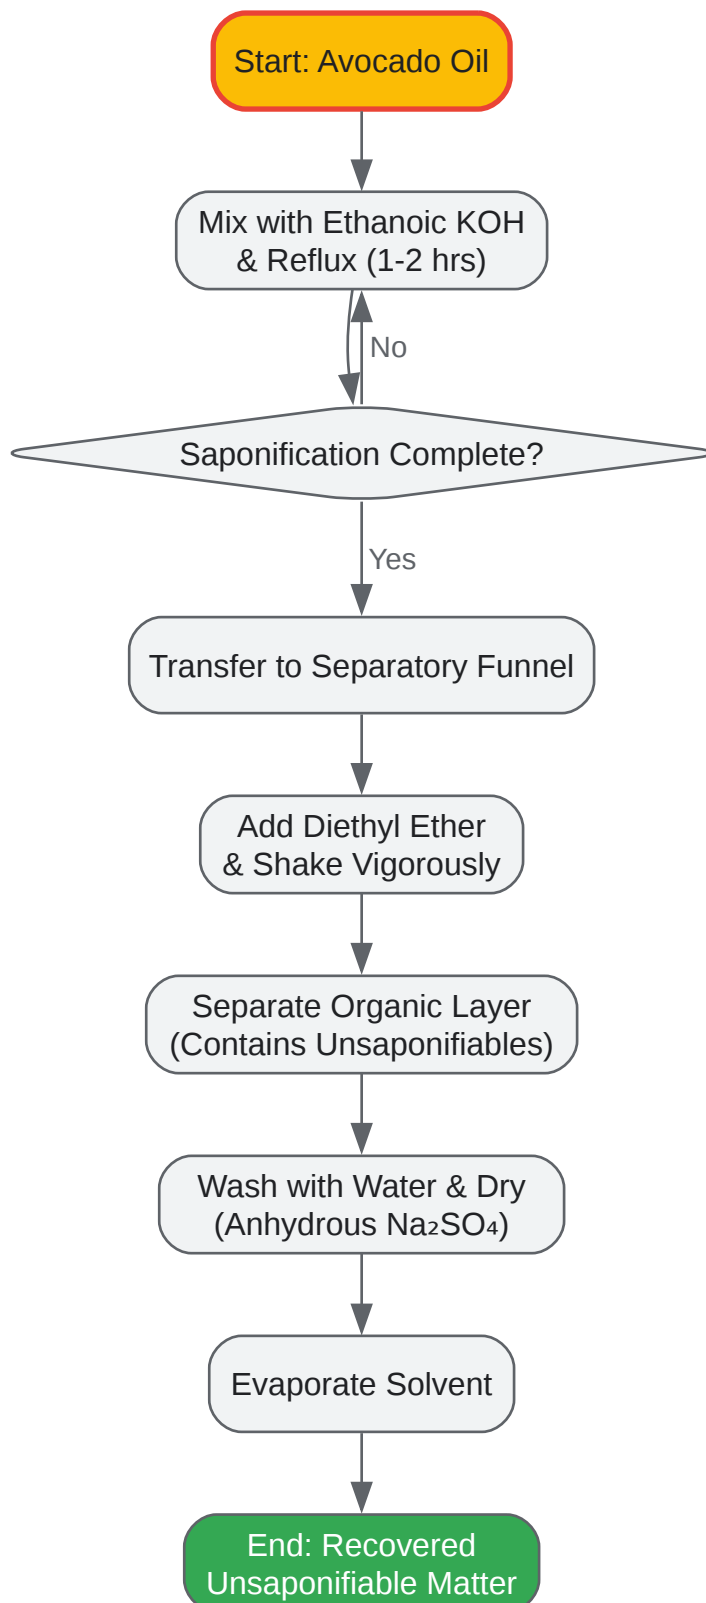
Start: Avocado Oil

Mix with Ethanoic KOH & Reflux (1-2 hrs)

No

Saponification Complete?

Yes

Transfer to Separatory Funnel

Add Diethyl Ether & Shake Vigorously

Separate Organic Layer (Contains Unsaponifiables)

Wash with Water & Dry (Anhydrous $Na_2SO_4$)

Evaporate Solvent

End: Recovered Unsaponifiable Matter